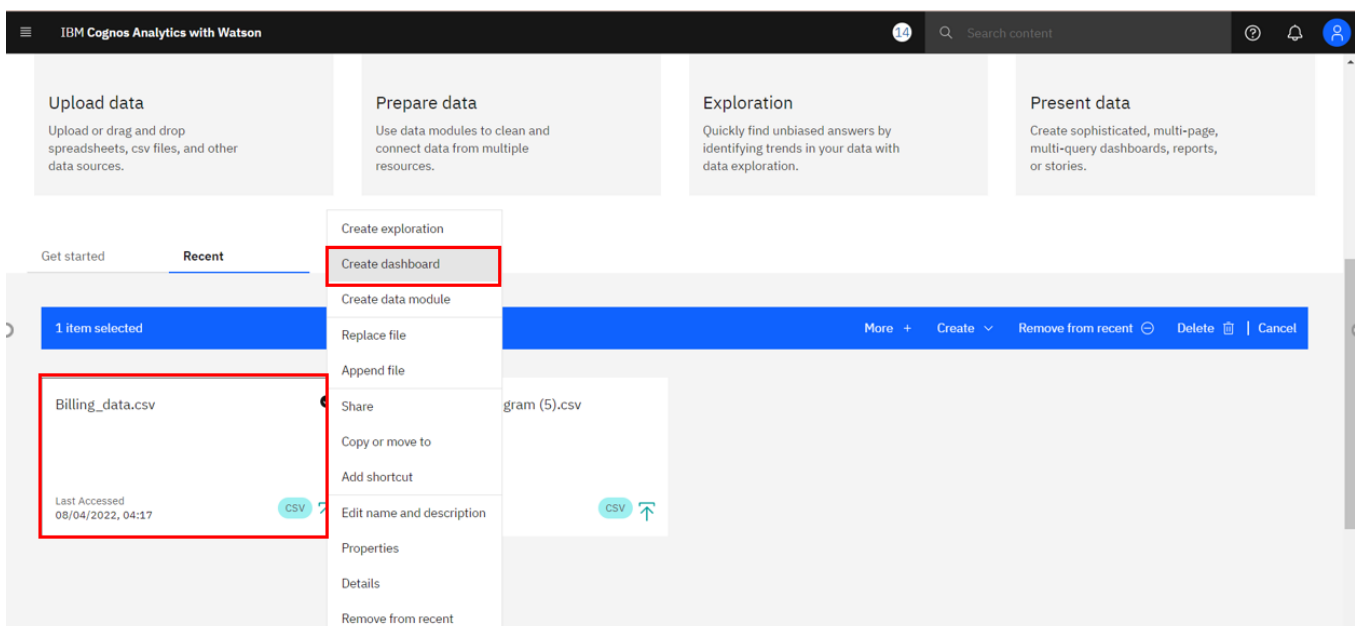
IBM Cognos Analytics with Watson

14

Search content

Upload data

Upload or drag and drop spreadsheets, csv files, and other data sources.

Prepare data

Use data modules to clean and connect data from multiple resources.

Exploration

Quickly find unbiased answers by identifying trends in your data with data exploration.

Present data

Create sophisticated, multi-page, multi-query dashboards, reports, or stories.

Get started

Recent

1 item selected

More +

Create

Remove from recent

Delete

Cancel

Billing_data.csv

Last Accessed
08/04/2022, 04:17

CSV

gram (5).csv

CSV

Create exploration

Create dashboard

Create data module

Replace file

Append file

Share

Copy or move to

Add shortcut

Edit name and description

Properties

Details

Remove from recent